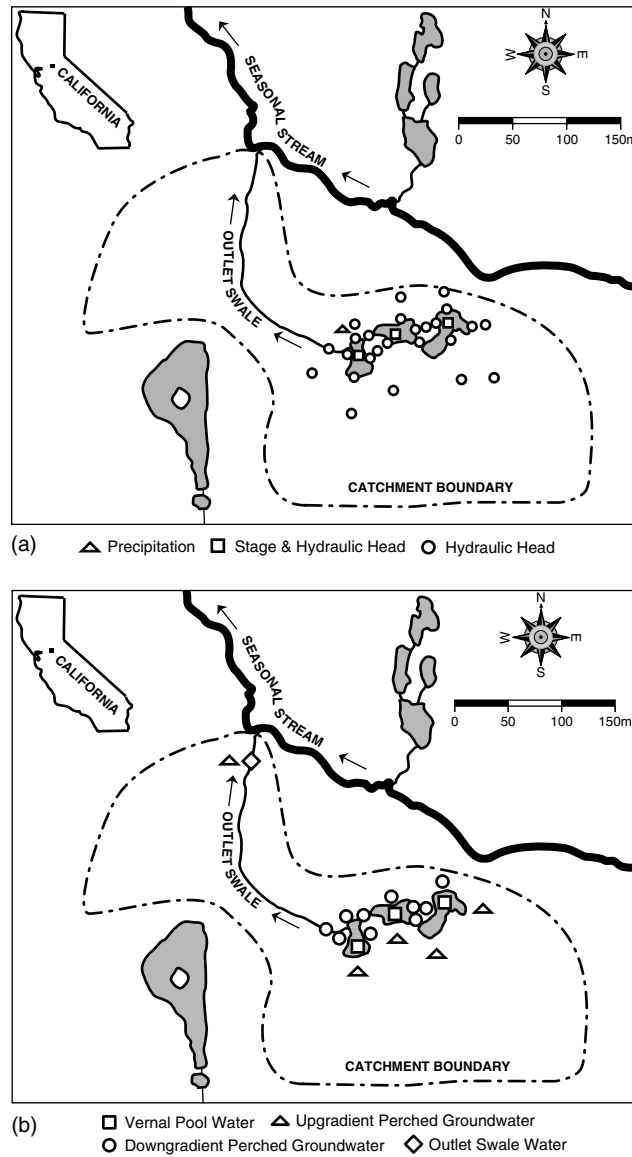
CALIFORNIA

SEASONAL STREAM

N
W
E
S

0 50 100 150m

OUTLET SWALE

CATCHMENT BOUNDARY

(a) Precipitation Stage & Hydraulic Head Hydraulic Head

CALIFORNIA

SEASONAL STREAM

N
W
E
S

0 50 100 150m

OUTLET SWALE

CATCHMENT BOUNDARY

(b) Vernal Pool Water Upgradient Perched Groundwater
Downgradient Perched Groundwater Outlet Swale Water